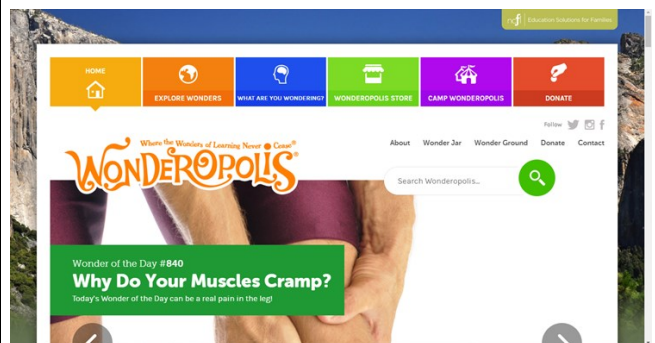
ncfl Education Solutions for Families

HOME

EXPLORE WONDERS

WHAT ARE YOU WONDERING?

WONDEROPOLIS STORE

CAMP WONDEROPOLIS

DONATE

Follow

Where the Wonders of Learning Never Cease®

WONDEROPOLIS®

About Wonder Jar Wonder Ground Donate Contact

Search Wonderopolis...

Wonder of the Day #840

Why Do Your Muscles Cramp?

Today's Wonder of the Day can be a real pain in the leg!